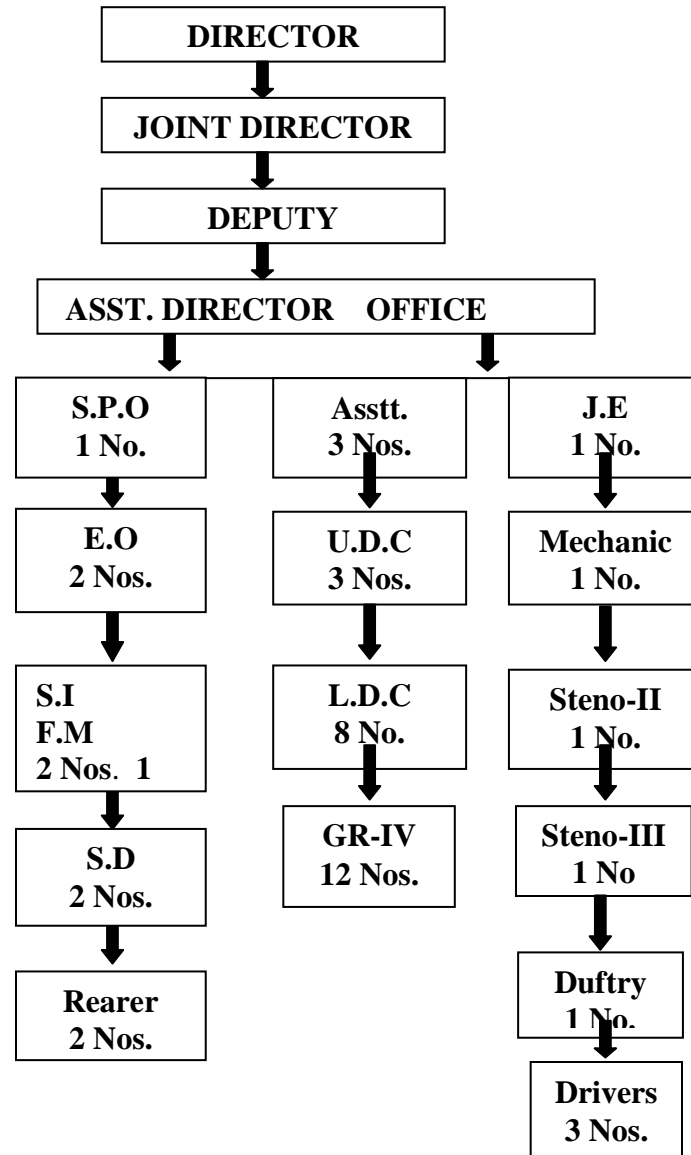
DIRECTOR

JOINT DIRECTOR

DEPUTY

ASST. DIRECTOR OFFICE

S.P.O
1 No.

E.O
2 Nos.

S.I
F.M
2 Nos. 1

S.D
2 Nos.

Rearer
2 Nos.

Asstt.
3 Nos.

U.D.C
3 Nos.

L.D.C
8 No.

GR-IV
12 Nos.

J.E
1 No.

Mechanic
1 No.

Steno-II
1 No.

Steno-III
1 No

Duftry
1 No.

Drivers
3 Nos.